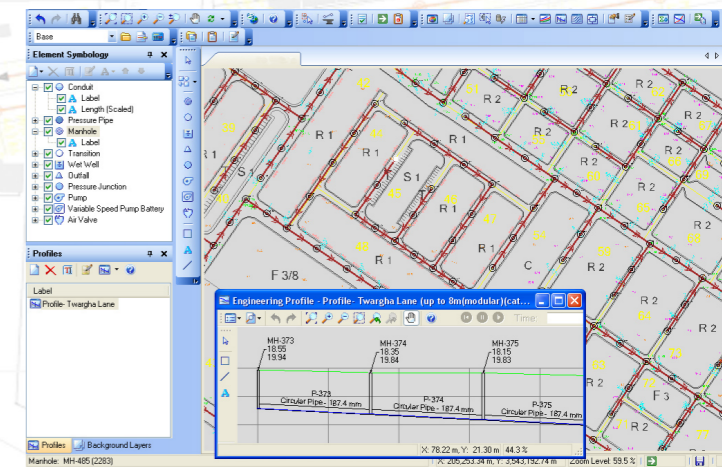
Base

Element Symbology

Conduit
Label
Length (Scaled)
Pressure Pipe
Manhole
Label
Transition
Wet Well
Outfall
Pressure Junction
Pump
Variable Speed Pump Battery
Air Valve

Profiles

Label
Profile- Twargha Lane

Profiles
Background Layers

R 2
R 1
R 1
R 1
S 1
S 1
R 1
R 2
R 2
R 2
R 2
R 2
R 2
R 2
C
R 2
F 3/8
R 2
R 2
R 2
F 3

Engineering Profile - Profile- Twargha Lane (up to 8m(modular)(cat...

Time:

MH-373
18.55
19.94

MH-374
18.35
19.84

MH-375
18.15
19.83

P-373
Circular Pipe - 187.4 mm

P-374
Circular Pipe - 187.4 mm

P-375
Circular Pipe - 187.4 mm

X: 78.22 m, Y: 21.30 m 44.3 %

Manhole: MH-485 (2283)

X: 205,253.34 m, Y: 3,543,152.74 m

Zoom Level: 59.5 %